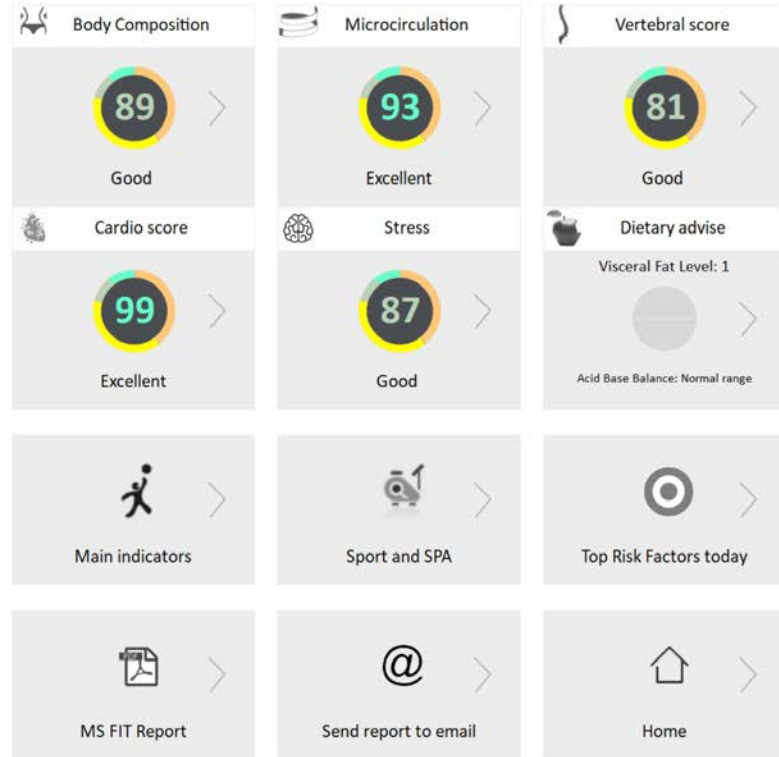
Body Composition

89

Good

Microcirculation

93

Excellent

Vertebral score

81

Good

Cardio score

99

Excellent

Stress

87

Good

Dietary advise

Visceral Fat Level: 1

Acid Base Balance: Normal range

Main indicators

Sport and SPA

Top Risk Factors today

PDF

MS FIT Report

@

Send report to email

Home